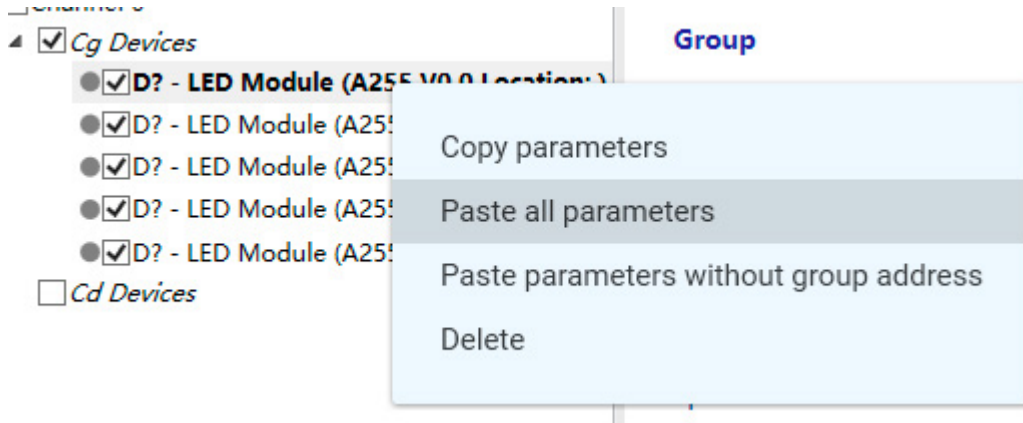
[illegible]
Cg Devices
D? - LED Module (A255 V0.0 Location: )
D? - LED Module (A255
D? - LED Module (A255
D? - LED Module (A255
D? - LED Module (A255
Cd Devices

Group

Copy parameters
Paste all parameters
Paste parameters without group address
Delete